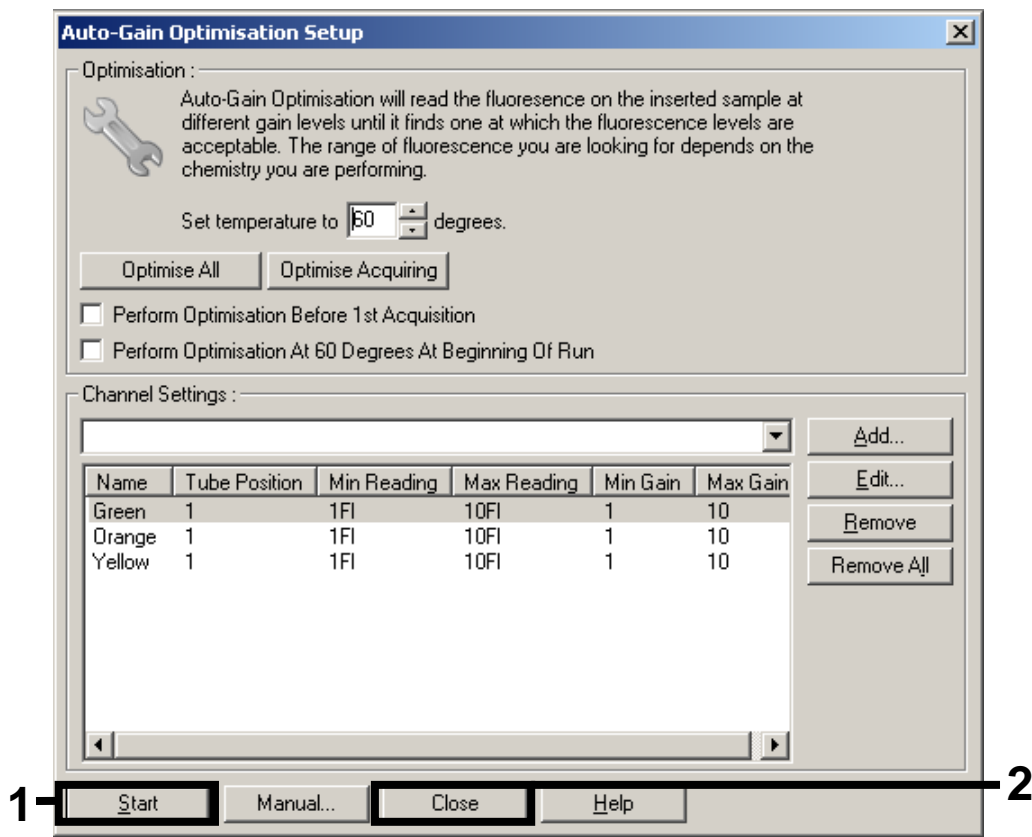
Auto-Gain Optimisation Setup

Optimisation :

Auto-Gain Optimisation will read the fluoresence on the inserted sample at different gain levels until it finds one at which the fluorescence levels are acceptable. The range of fluorescence you are looking for depends on the chemistry you are performing.

Set temperature to 60 degrees.

Optimise All | Optimise Acquiring

Perform Optimisation Before 1st Acquisition

Perform Optimisation At 60 Degrees At Beginning Of Run

Channel Settings :

| Name | Tube Position | Min Reading | Max Reading | Min Gain | Max Gain |
|---|---|---|---|---|---|
| Green | 1 | 1FI | 10FI | 1 | 10 |
| Orange | 1 | 1FI | 10FI | 1 | 10 |
| Yellow | 1 | 1FI | 10FI | 1 | 10 |

Add...
Edit...
Remove
Remove All

1 Start
Manual...
Close 2
Help